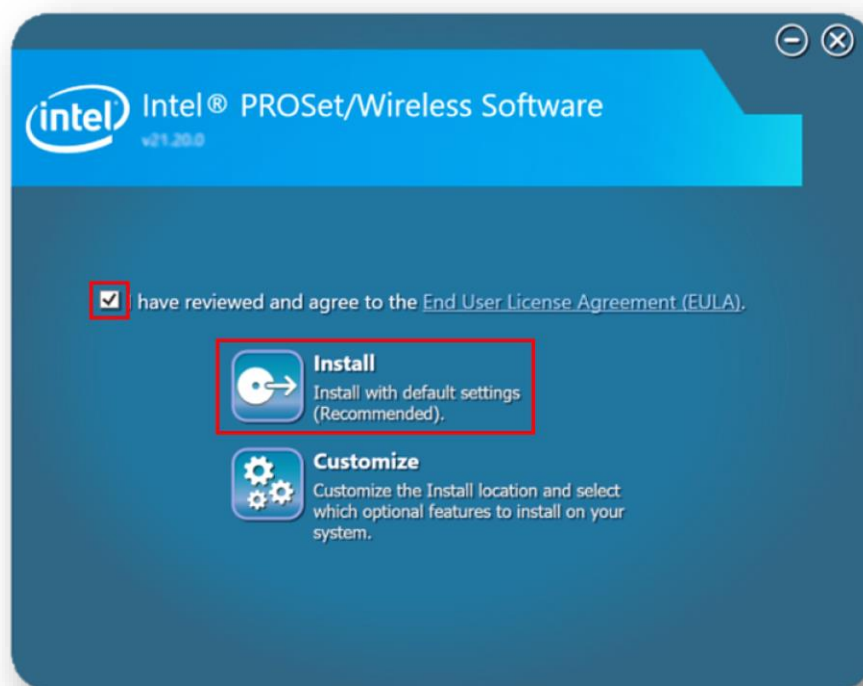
intel

Intel® PROSet/Wireless Software

v21.20.0

I have reviewed and agree to the End User License Agreement (EULA).

Install
Install with default settings (Recommended).

Customize
Customize the Install location and select which optional features to install on your system.